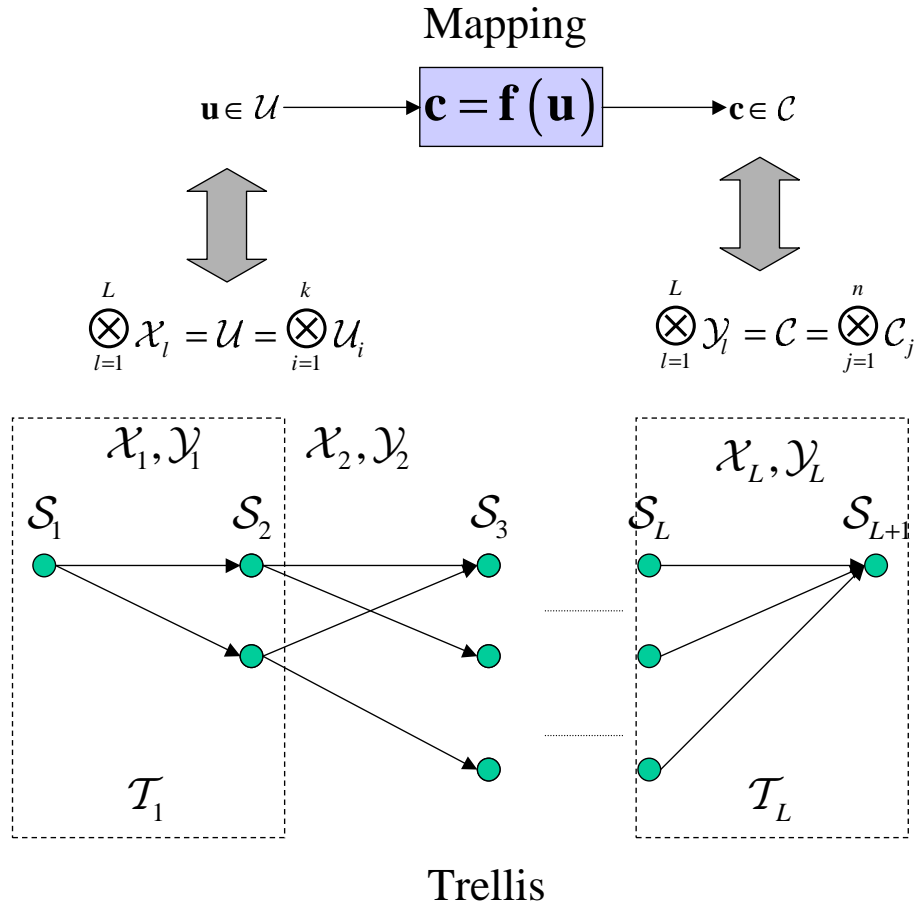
Mapping

$\mathbf{u} \in \mathcal{U}$

$\mathbf{c} = \mathbf{f}(\mathbf{u})$

$\mathbf{c} \in \mathcal{C}$

$\bigotimes_{l=1}^{L} \mathcal{X}_l = \mathcal{U} = \bigotimes_{i=1}^{k} \mathcal{U}_i$

$\bigotimes_{l=1}^{L} \mathcal{Y}_l = \mathcal{C} = \bigotimes_{j=1}^{n} \mathcal{C}_j$

$\mathcal{X}_1, \mathcal{Y}_1$

$\mathcal{X}_2, \mathcal{Y}_2$

$\mathcal{X}_L, \mathcal{Y}_L$

$\mathcal{S}_1$

$\mathcal{S}_2$

$\mathcal{S}_3$

$\mathcal{S}_L$

$\mathcal{S}_{L+1}$

$\mathcal{T}_1$

$\mathcal{T}_L$

Trellis